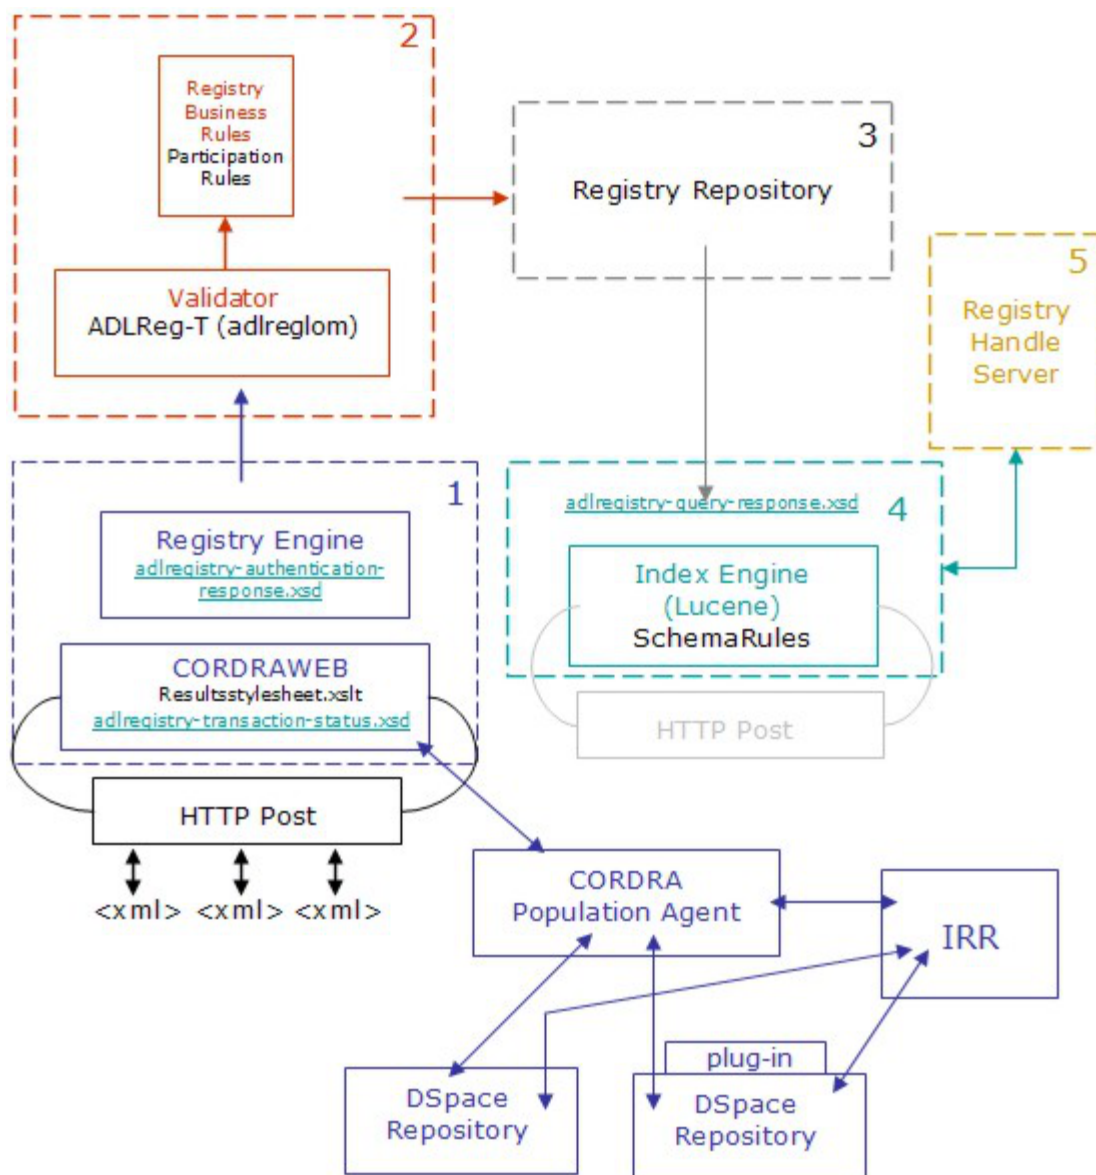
2

Registry Business Rules
Participation Rules

Validator
ADLReg-T (adlreglom)

3

Registry Repository

5

Registry Handle Server

1

Registry Engine
adlregistry-authentication-response.xsd

CORDRAWEB
Resultsstylesheet.xslt
adlregistry-transaction-status.xsd

HTTP Post

<xml> <xml> <xml>

adlregistry-query-response.xsd

4

Index Engine
(Lucene)
SchemaRules

HTTP Post

CORDRA
Population Agent

IRR

plug-in

DSpace Repository

DSpace Repository